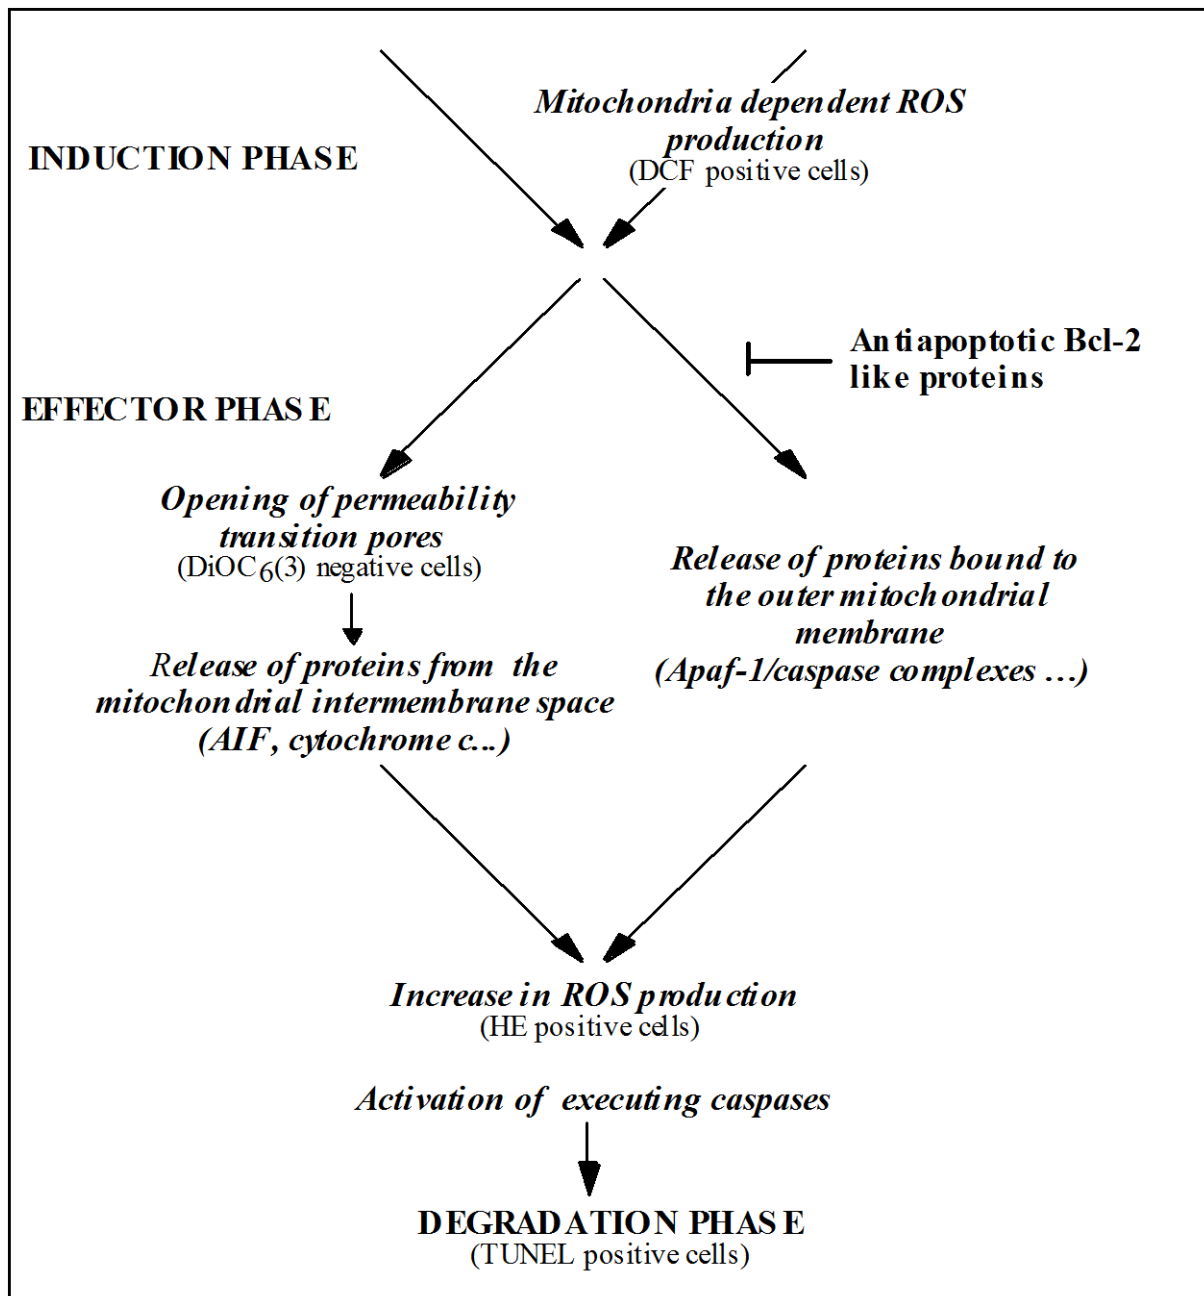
Mitochondria dependent ROS production
(DCF positive cells)

INDUCTION PHASE

Antiapoptotic Bcl-2 like proteins

EFFECTOR PHASE

Opening of permeability transition pores
(DiOC$_6$(3) negative cells)

Release of proteins from the mitochondrial intermembrane space
(AIF, cytochrome c...)

Release of proteins bound to the outer mitochondrial membrane
(Apaf-1/caspase complexes ...)

Increase in ROS production
(HE positive cells)

Activation of executing caspases

DEGRADATION PHASE
(TUNEL positive cells)